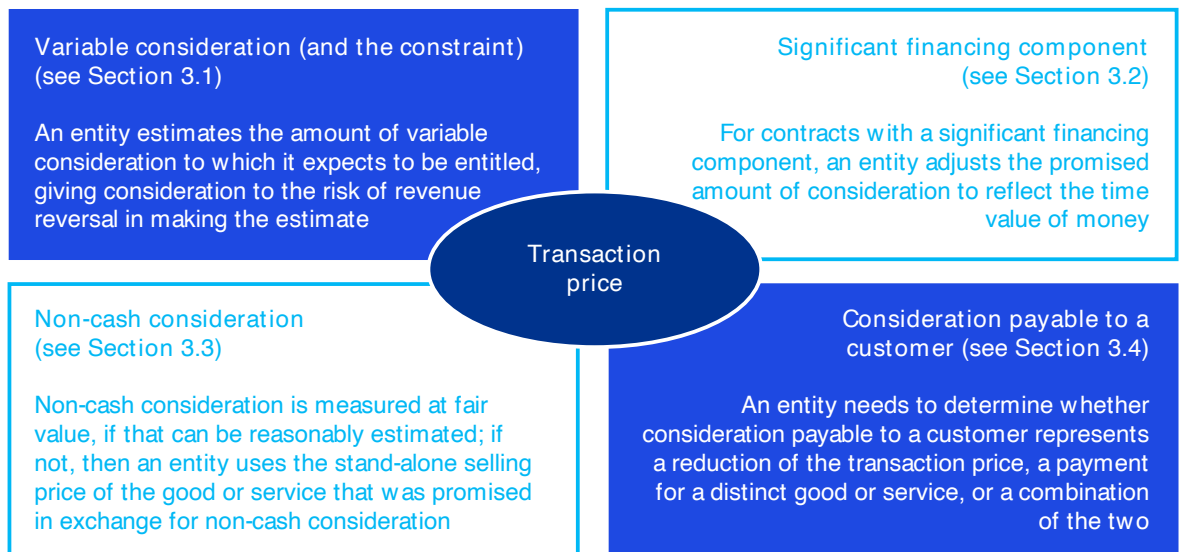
Variable consideration (and the constraint) (see Section 3.1)

An entity estimates the amount of variable consideration to which it expects to be entitled, giving consideration to the risk of revenue reversal in making the estimate

Significant financing component (see Section 3.2)

For contracts with a significant financing component, an entity adjusts the promised amount of consideration to reflect the time value of money

Transaction price

Non-cash consideration (see Section 3.3)

Non-cash consideration is measured at fair value, if that can be reasonably estimated; if not, then an entity uses the stand-alone selling price of the good or service that was promised in exchange for non-cash consideration

Consideration payable to a customer (see Section 3.4)

An entity needs to determine whether consideration payable to a customer represents a reduction of the transaction price, a payment for a distinct good or service, or a combination of the two